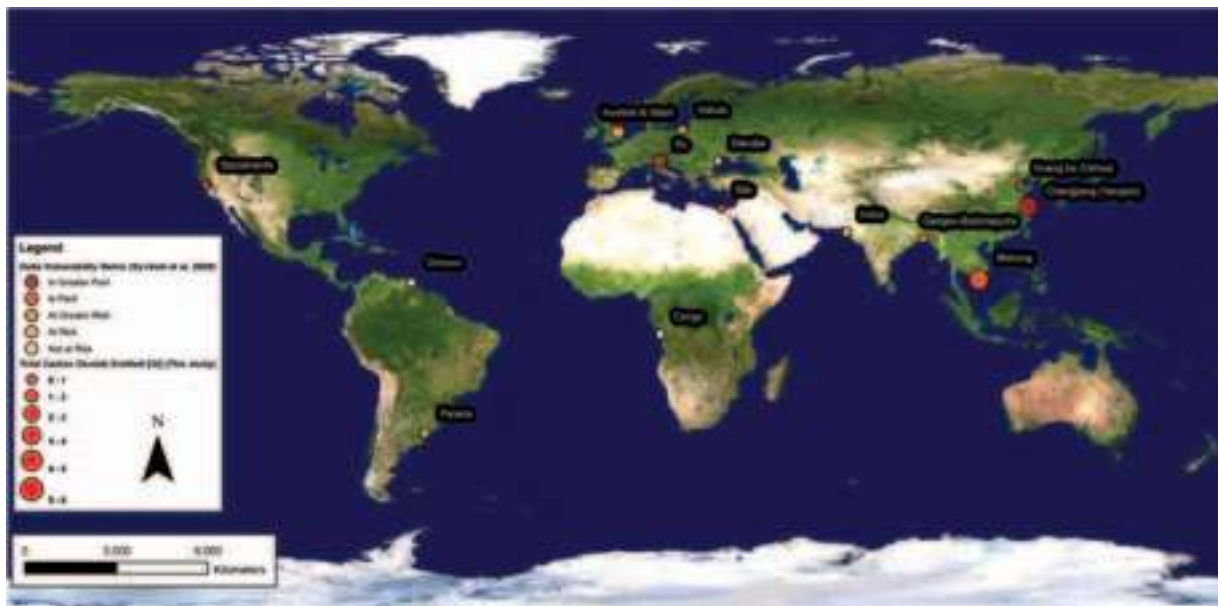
Sacramento
Rhine/Meuse
Ebro
Danube
Rhône
Nile
Indus
Ganges-Brahmaputra
Yellow (Huang He)
Changjiang (Yangtze)
Mekong
Orinoco
Congo
Parana

Legend
Delta Vulnerability Status (Syvitski et al. 2009)
In Greater Peril
In Peril
At Greater Risk
At Risk
Not at Risk
Total Carbon Dioxide Emitted (Gt) (Plus dump)
0 - 1
1 - 2
2 - 3
3 - 4
4 - 5
5 - 6

N

0 3,000 6,000
Kilometers